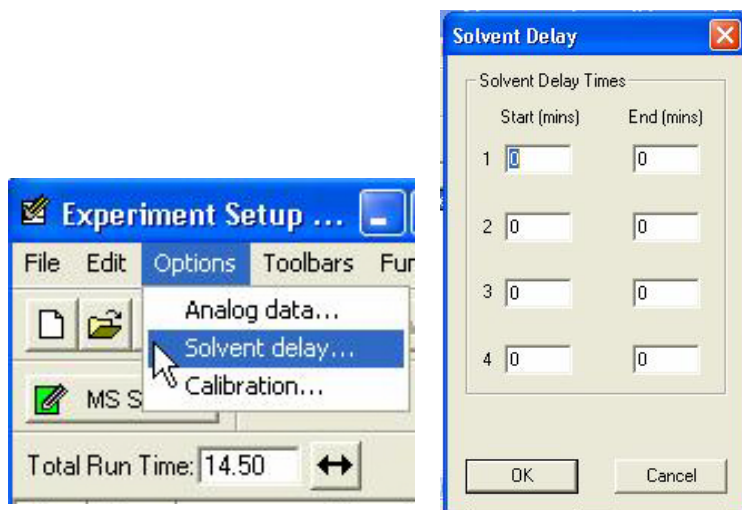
Experiment Setup ...

File Edit Options Toolbars Fu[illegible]

Analog data...
Solvent delay...
Calibration...

MS S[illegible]

Total Run Time: 14.50

Solvent Delay

Solvent Delay Times

| | Start (mins) | End (mins) |
|---|---|---|
| 1 | 0 | 0 |
| 2 | 0 | 0 |
| 3 | 0 | 0 |
| 4 | 0 | 0 |

OK Cancel